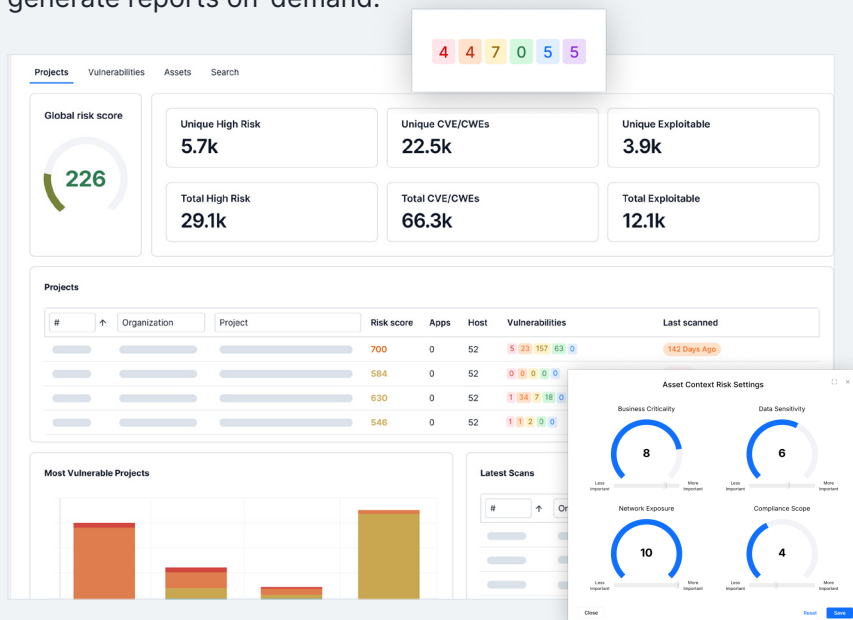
generate reports on-demand.

4 4 7 0 5 5

Projects Vulnerabilities Assets Search

Global risk score

226

Unique High Risk
5.7k

Unique CVE/CWEs
22.5k

Unique Exploitable
3.9k

Total High Risk
29.1k

Total CVE/CWEs
66.3k

Total Exploitable
12.1k

Projects

| # ↑ | Organization | Project | Risk score | Apps | Host | Vulnerabilities | Last scanned |
|---|---|---|---|---|---|---|---|
| | | | 700 | 0 | 52 | 5 23 157 63 0 | 142 Days Ago |
| | | | 584 | 0 | 52 | 0 0 0 0 0 | |
| | | | 630 | 0 | 52 | 1 34 7 18 0 | |
| | | | 546 | 0 | 52 | 1 1 2 0 0 | |

Most Vulnerable Projects

Latest Scans

# ↑ Or

Asset Context Risk Settings

Business Criticality
8
Less Important More Important

Data Sensitivity
6
Less Important More Important

Network Exposure
10
Less Important More Important

Compliance Scope
4
Less Important More Important

Close Reset Save